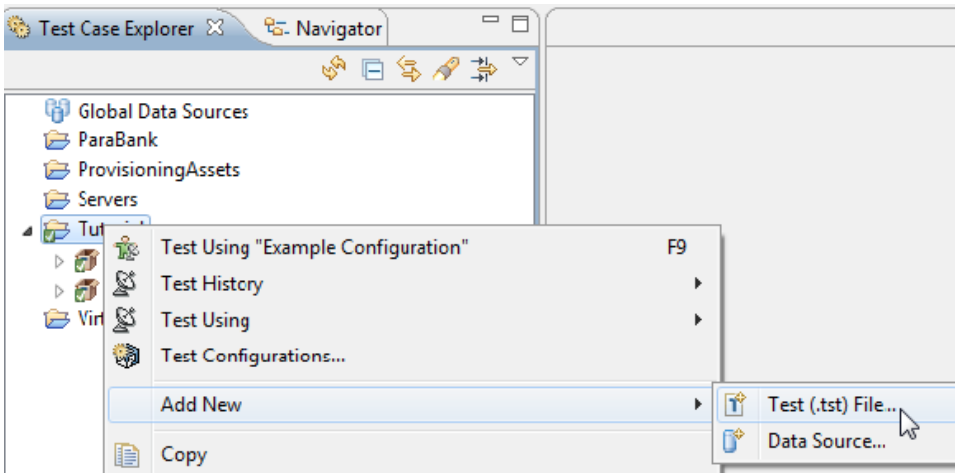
Test Case Explorer ☒ Navigator

Global Data Sources
ParaBank
ProvisioningAssets
Servers
Tut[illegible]
Vir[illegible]

Test Using "Example Configuration" F9
Test History
Test Using
Test Configurations...
Add New
Copy

Test (.tst) File...
Data Source...